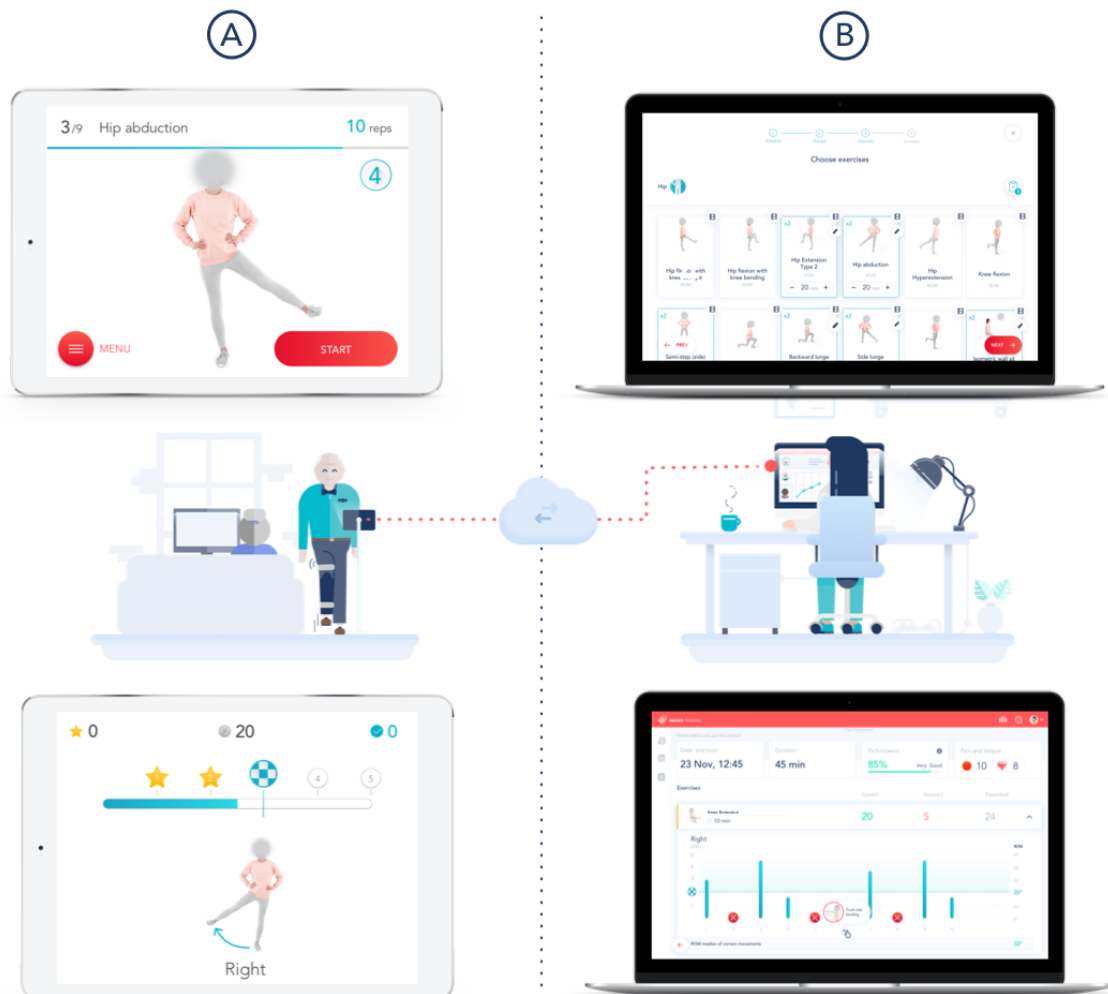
A

B

3/9 Hip abduction

10 reps

4

MENU

START

Choose exercises

Hip

Hip fl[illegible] with knee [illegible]

Hip flexion with knee bending

Hip Extension Type 2

20

Hip abduction

20

Hip Hyperextension

Knee flexion

Semi-step (side)

PREV

Backward lunge

Side lunge

NEXT

Isometric wall sit

0

20

0

4

5

Right

23 Nov, 12:45

45 min

85%

Very Good

10

8

Exercises

20

5

24

Right

ROM median of correct movements